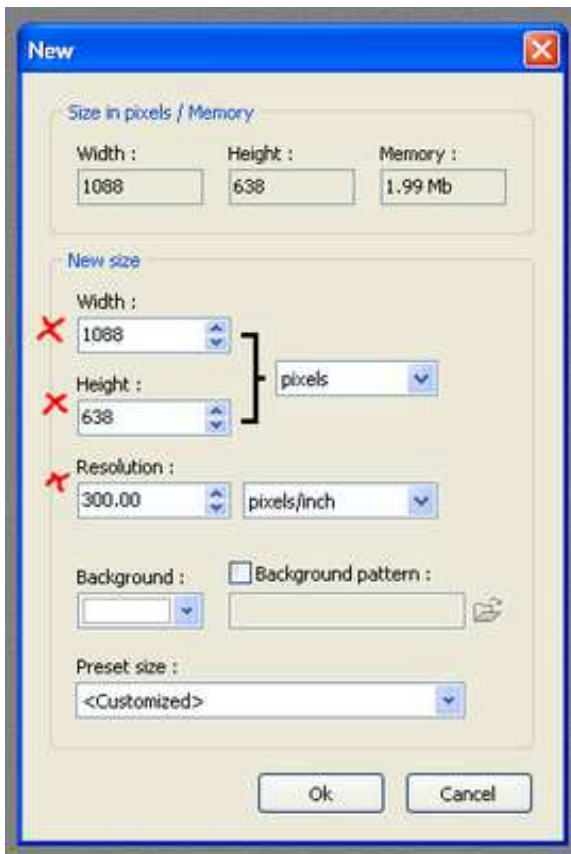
New

Size in pixels / Memory

Width :
1088

Height :
638

Memory :
1.99 Mb

New size

Width :
1088

Height :
638

pixels

Resolution :
300.00

pixels/inch

Background :

Background pattern :

Preset size :
<Customized>

Ok

Cancel